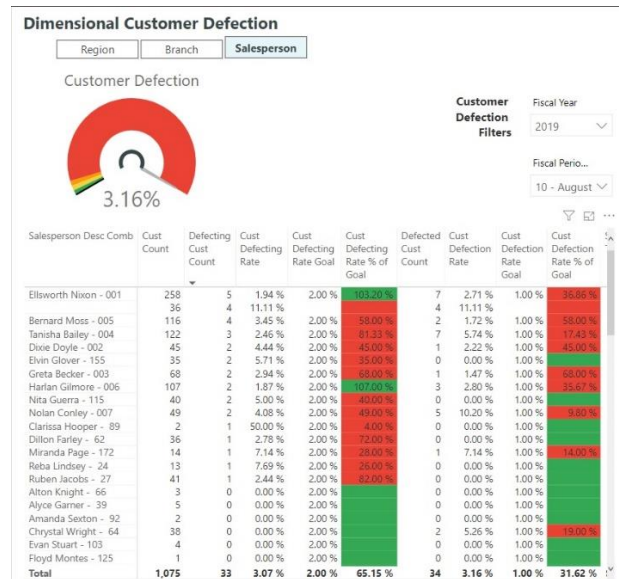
Dimensional Customer Defection

Region | Branch | Salesperson

Customer Defection

3.16%

Customer Defection Filters

Fiscal Year
2019

Fiscal Perio...
10 - August

| Salesperson Desc Comb | Cust Count | Defecting Cust Count | Cust Defecting Rate | Cust Defecting Rate Goal | Cust Defecting Rate % of Goal | Defected Cust Count | Cust Defection Rate | Cust Defection Rate Goal | Cust Defection Rate % of Goal |
|---|---|---|---|---|---|---|---|---|---|
| Ellsworth Nixon - 001 | 258 | 5 | 1.94 % | 2.00 % | 103.20 % | 7 | 2.71 % | 1.00 % | 36.86 % |
| | 36 | 4 | 11.11 % | | | 4 | 11.11 % | | |
| Bernard Moss - 005 | 116 | 4 | 3.45 % | 2.00 % | 58.00 % | 2 | 1.72 % | 1.00 % | 58.00 % |
| Tanisha Bailey - 004 | 122 | 3 | 2.46 % | 2.00 % | 81.33 % | 7 | 5.74 % | 1.00 % | 17.43 % |
| Dixie Doyle - 002 | 45 | 2 | 4.44 % | 2.00 % | 45.00 % | 1 | 2.22 % | 1.00 % | 45.00 % |
| Elvin Glover - 155 | 35 | 2 | 5.71 % | 2.00 % | 35.00 % | 0 | 0.00 % | 1.00 % | |
| Greta Becker - 003 | 68 | 2 | 2.94 % | 2.00 % | 68.00 % | 1 | 1.47 % | 1.00 % | 68.00 % |
| Harlan Gilmore - 006 | 107 | 2 | 1.87 % | 2.00 % | 107.00 % | 3 | 2.80 % | 1.00 % | 35.67 % |
| Nita Guerra - 115 | 40 | 2 | 5.00 % | 2.00 % | 40.00 % | 0 | 0.00 % | 1.00 % | |
| Nolan Conley - 007 | 49 | 2 | 4.08 % | 2.00 % | 49.00 % | 5 | 10.20 % | 1.00 % | 9.80 % |
| Clarissa Hooper - 89 | 2 | 1 | 50.00 % | 2.00 % | 4.00 % | 0 | 0.00 % | 1.00 % | |
| Dillon Farley - 62 | 36 | 1 | 2.78 % | 2.00 % | 72.00 % | 0 | 0.00 % | 1.00 % | |
| Miranda Page - 172 | 14 | 1 | 7.14 % | 2.00 % | 28.00 % | 1 | 7.14 % | 1.00 % | 14.00 % |
| Reba Lindsey - 24 | 13 | 1 | 7.69 % | 2.00 % | 26.00 % | 0 | 0.00 % | 1.00 % | |
| Ruben Jacobs - 27 | 41 | 1 | 2.44 % | 2.00 % | 82.00 % | 0 | 0.00 % | 1.00 % | |
| Alton Knight - 66 | 3 | 0 | 0.00 % | 2.00 % | | 0 | 0.00 % | 1.00 % | |
| Alyce Garner - 39 | 5 | 0 | 0.00 % | 2.00 % | | 0 | 0.00 % | 1.00 % | |
| Amanda Sexton - 92 | 2 | 0 | 0.00 % | 2.00 % | | 0 | 0.00 % | 1.00 % | |
| Chrystal Wright - 64 | 38 | 0 | 0.00 % | 2.00 % | | 2 | 5.26 % | 1.00 % | 19.00 % |
| Evan Stuart - 103 | 4 | 0 | 0.00 % | 2.00 % | | 0 | 0.00 % | 1.00 % | |
| Floyd Montes - 125 | 1 | 0 | 0.00 % | 2.00 % | | 0 | 0.00 % | 1.00 % | |
| Total | 1,075 | 33 | 3.07 % | 2.00 % | 65.15 % | 34 | 3.16 % | 1.00 % | 31.62 % |